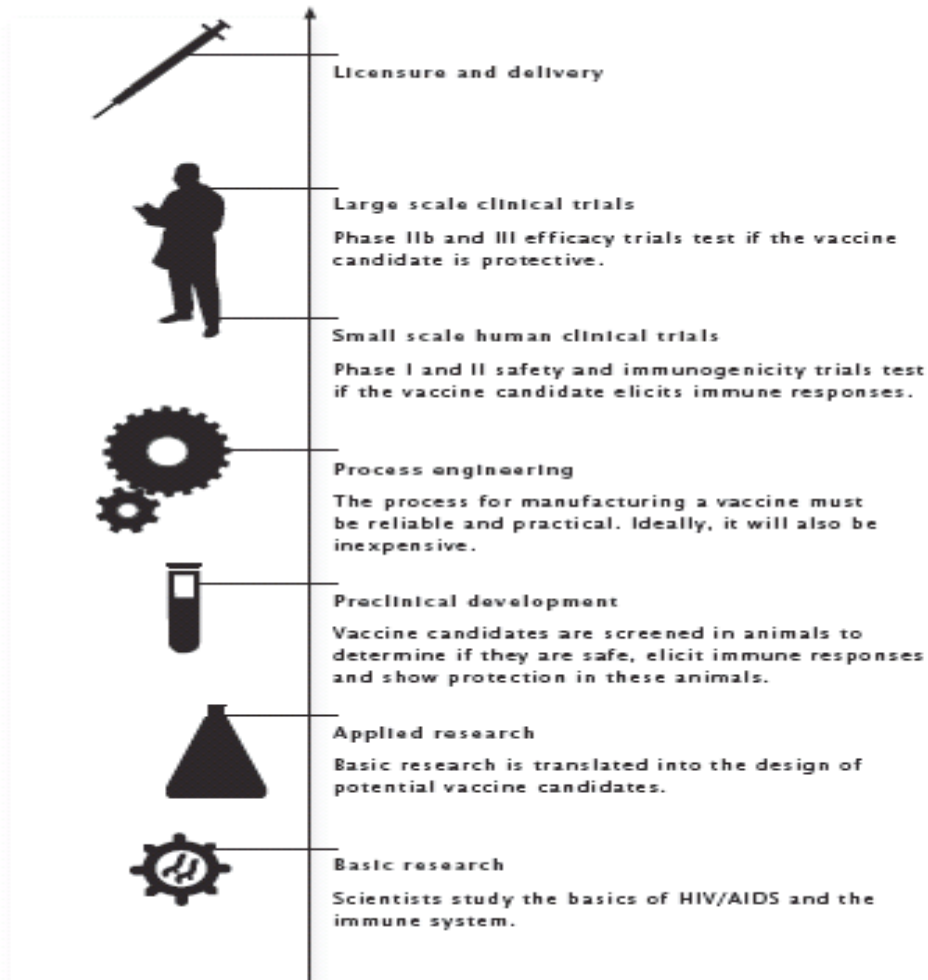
Licensure and delivery

Large scale clinical trials

Phase IIb and III efficacy trials test if the vaccine candidate is protective.

Small scale human clinical trials

Phase I and II safety and immunogenicity trials test if the vaccine candidate elicits immune responses.

Process engineering

The process for manufacturing a vaccine must be reliable and practical. Ideally, it will also be inexpensive.

Preclinical development

Vaccine candidates are screened in animals to determine if they are safe, elicit immune responses and show protection in these animals.

Applied research

Basic research is translated into the design of potential vaccine candidates.

Basic research

Scientists study the basics of HIV/AIDS and the immune system.